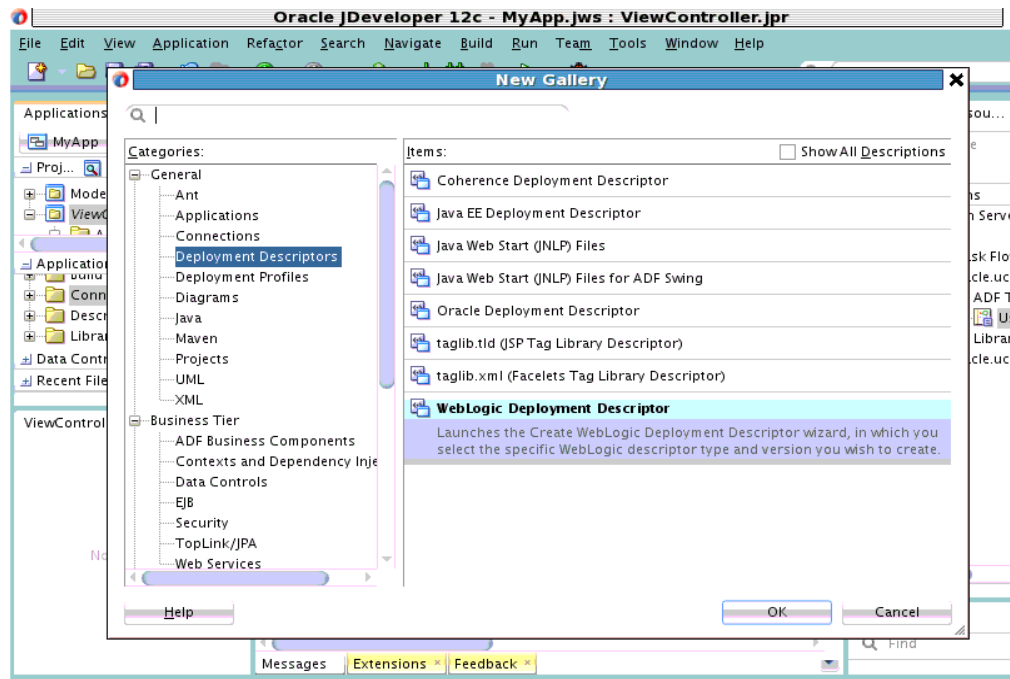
Oracle JDeveloper 12c - MyApp.jws : ViewController.jpr

File Edit View Application Refactor Search Navigate Build Run Team Tools Window Help

Applications
MyApp
Proj...
Mode
ViewC
Application
Conn
Descr
Libra
Data Contr
Recent File
ViewControl
No

sou...
ns
n Serv
sk Flo
cle.uc
ADF T
U
Libra
cle.uc

New Gallery

Categories:
General
Ant
Applications
Connections
Deployment Descriptors
Deployment Profiles
Diagrams
Java
Maven
Projects
UML
XML
Business Tier
ADF Business Components
Contexts and Dependency Inje
Data Controls
EJB
Security
TopLink/JPA
Web Services

Items:
Show All Descriptions
Coherence Deployment Descriptor
Java EE Deployment Descriptor
Java Web Start (JNLP) Files
Java Web Start (JNLP) Files for ADF Swing
Oracle Deployment Descriptor
taglib.tld (JSP Tag Library Descriptor)
taglib.xml (Facelets Tag Library Descriptor)
WebLogic Deployment Descriptor
Launches the Create WebLogic Deployment Descriptor wizard, in which you select the specific WebLogic descriptor type and version you wish to create.

Help
OK
Cancel

Messages
Extensions
Feedback
Find